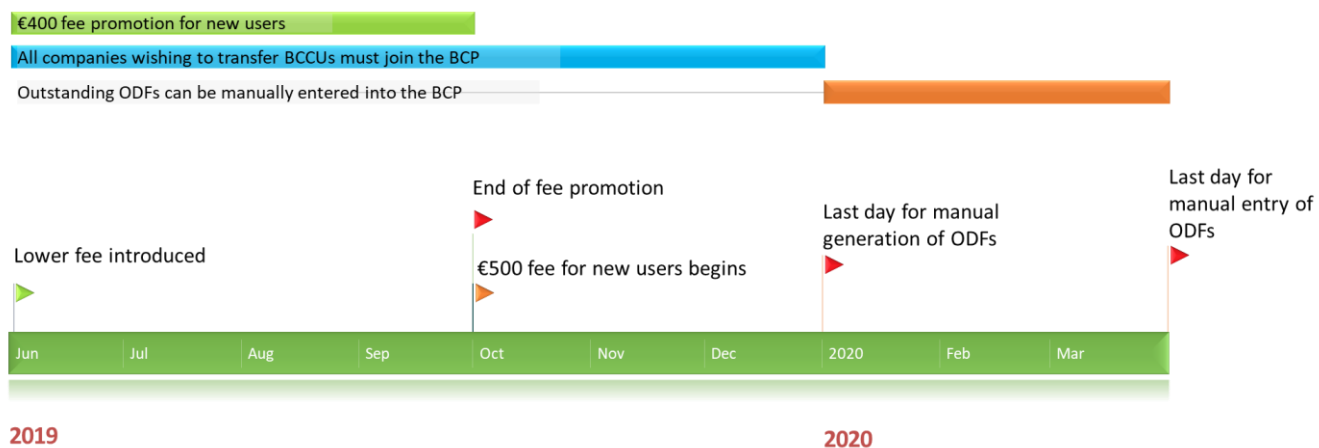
€400 fee promotion for new users

All companies wishing to transfer BCCUs must join the BCP

Outstanding ODFs can be manually entered into the BCP

End of fee promotion

Last day for manual generation of ODFs

Last day for manual entry of ODFs

Lower fee introduced

€500 fee for new users begins

Jun Jul Aug Sep Oct Nov Dec 2020 Feb Mar

2019

2020